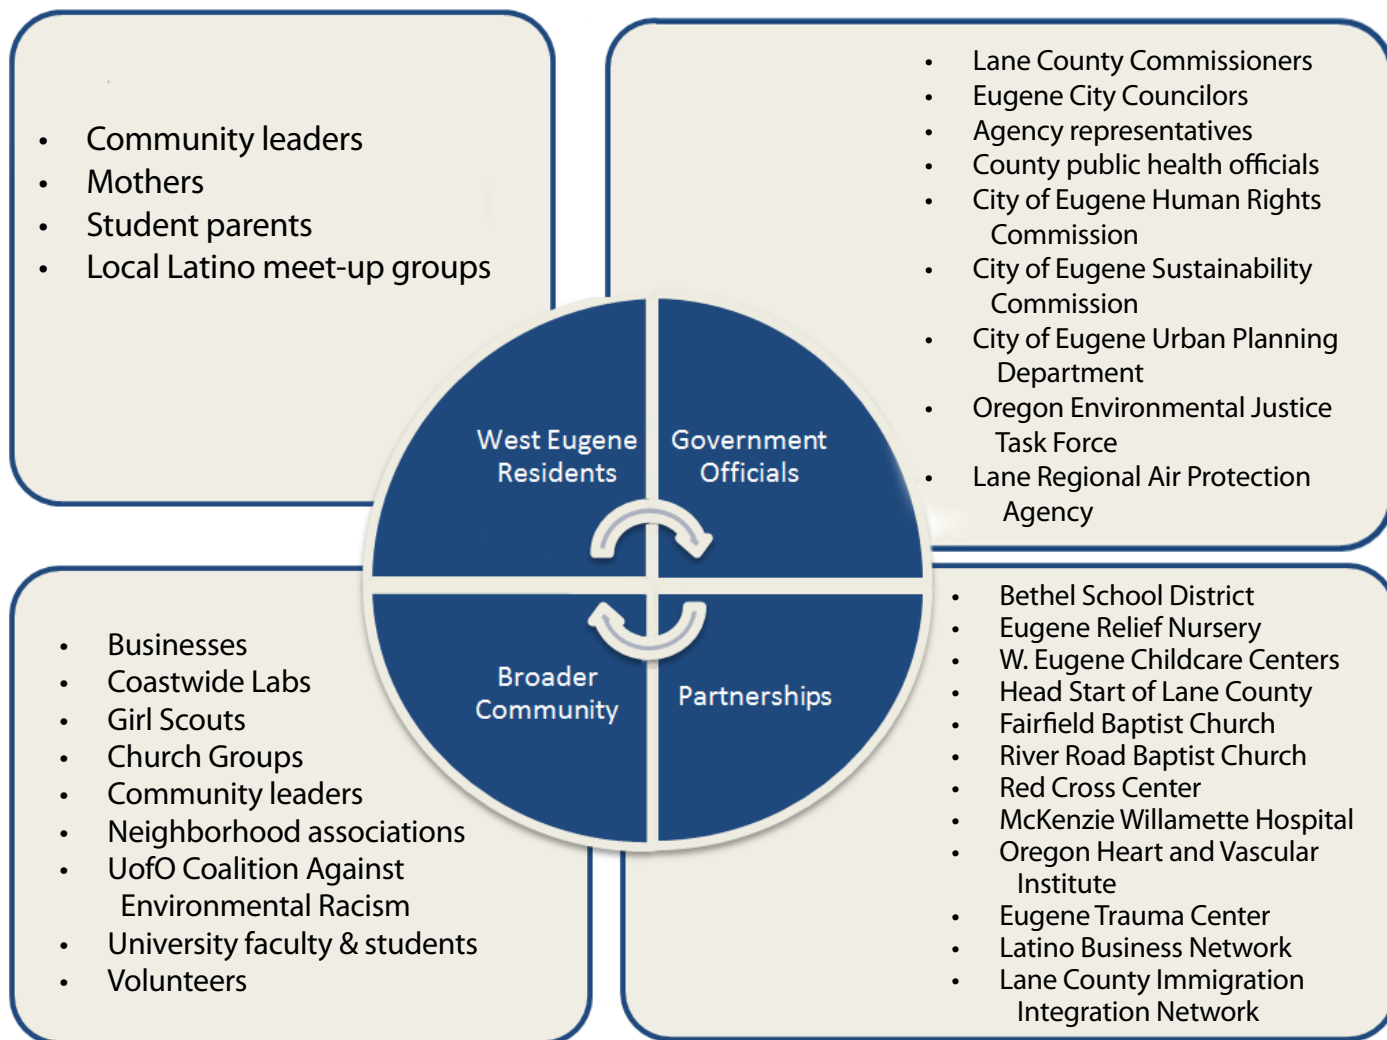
- Community leaders
- Mothers
- Student parents
- Local Latino meet-up groups

- Lane County Commissioners
- Eugene City Councilors
- Agency representatives
- County public health officials
- City of Eugene Human Rights Commission
- City of Eugene Sustainability Commission
- City of Eugene Urban Planning Department
- Oregon Environmental Justice Task Force
- Lane Regional Air Protection Agency

West Eugene Residents

Government Officials

Broader Community

Partnerships

- Businesses
- Coastwide Labs
- Girl Scouts
- Church Groups
- Community leaders
- Neighborhood associations
- UofO Coalition Against Environmental Racism
- University faculty & students
- Volunteers

- Bethel School District
- Eugene Relief Nursery
- W. Eugene Childcare Centers
- Head Start of Lane County
- Fairfield Baptist Church
- River Road Baptist Church
- Red Cross Center
- McKenzie Willamette Hospital
- Oregon Heart and Vascular Institute
- Eugene Trauma Center
- Latino Business Network
- Lane County Immigration Integration Network